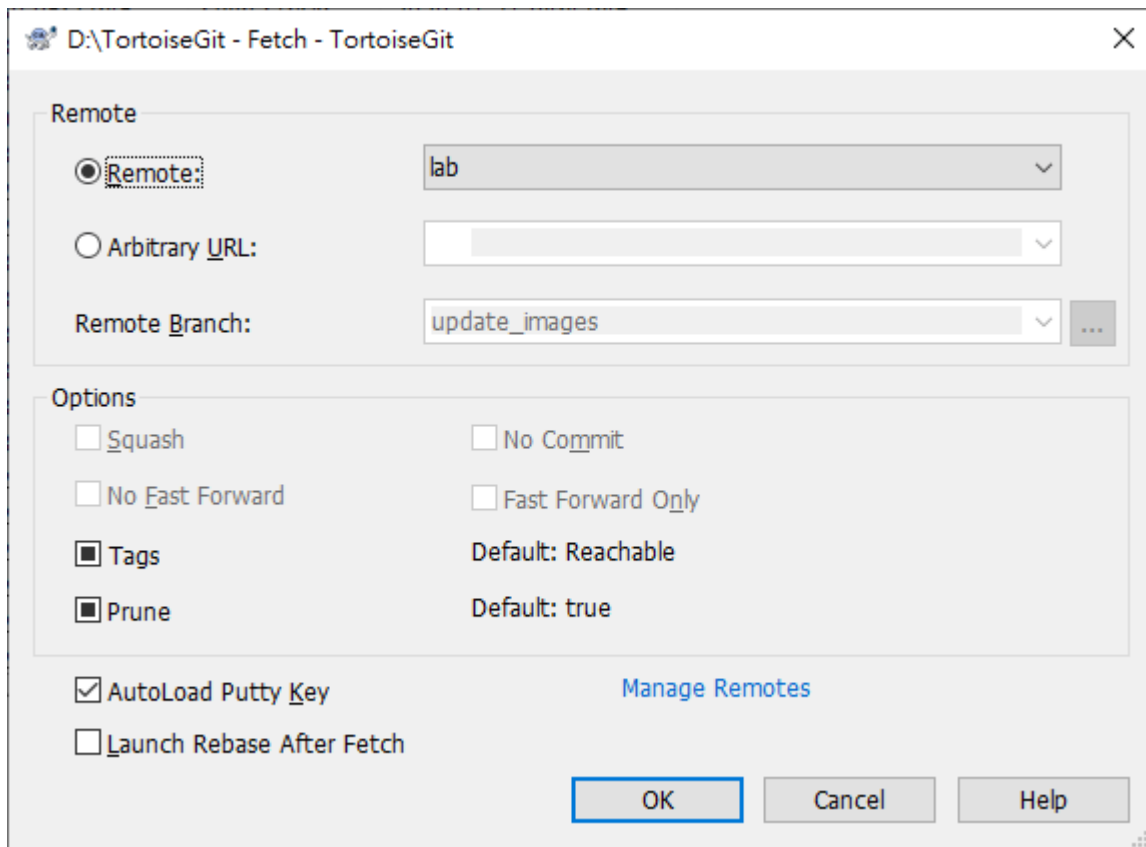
D:\TortoiseGit - Fetch - TortoiseGit

Remote

Remote: lab

Arbitrary URL:

Remote Branch: update_images ...

Options

Squash

No Commit

No Fast Forward

Fast Forward Only

Tags

Default: Reachable

Prune

Default: true

AutoLoad Putty Key

Manage Remotes

Launch Rebase After Fetch

OK

Cancel

Help